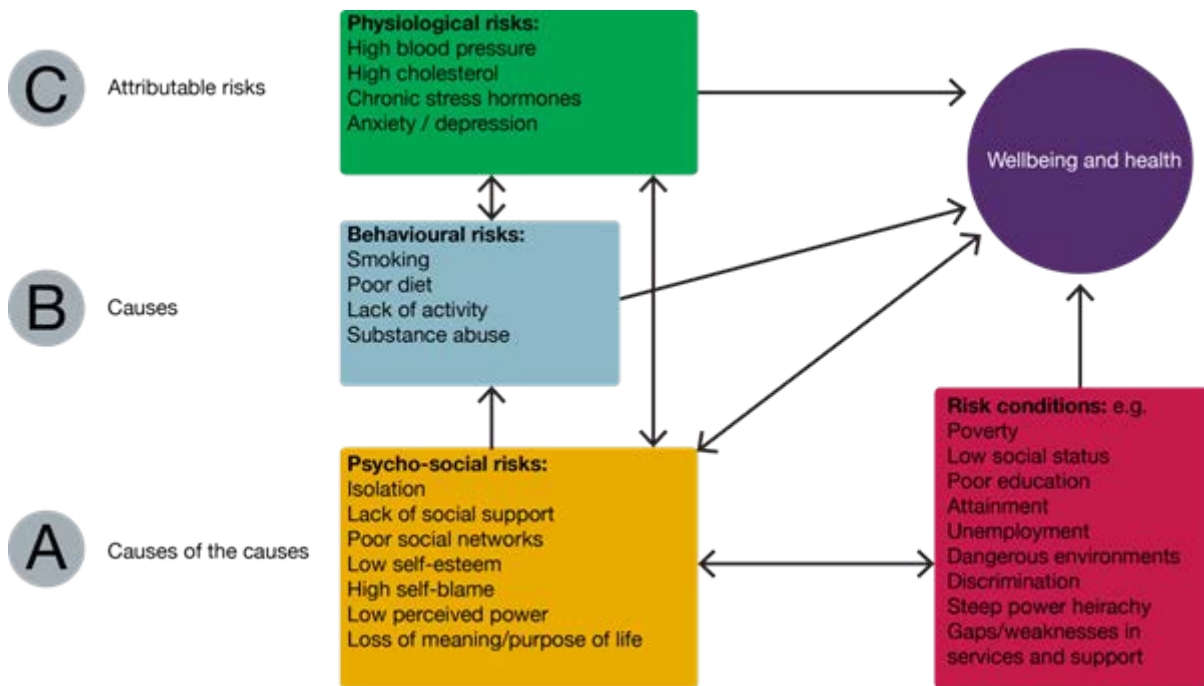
C Attributable risks

Physiological risks:
High blood pressure
High cholesterol
Chronic stress hormones
Anxiety / depression

Wellbeing and health

B Causes

Behavioural risks:
Smoking
Poor diet
Lack of activity
Substance abuse

A Causes of the causes

Psycho-social risks:
Isolation
Lack of social support
Poor social networks
Low self-esteem
High self-blame
Low perceived power
Loss of meaning/purpose of life

Risk conditions: e.g.
Poverty
Low social status
Poor education
Attainment
Unemployment
Dangerous environments
Discrimination
Steep power heirachy
Gaps/weaknesses in services and support